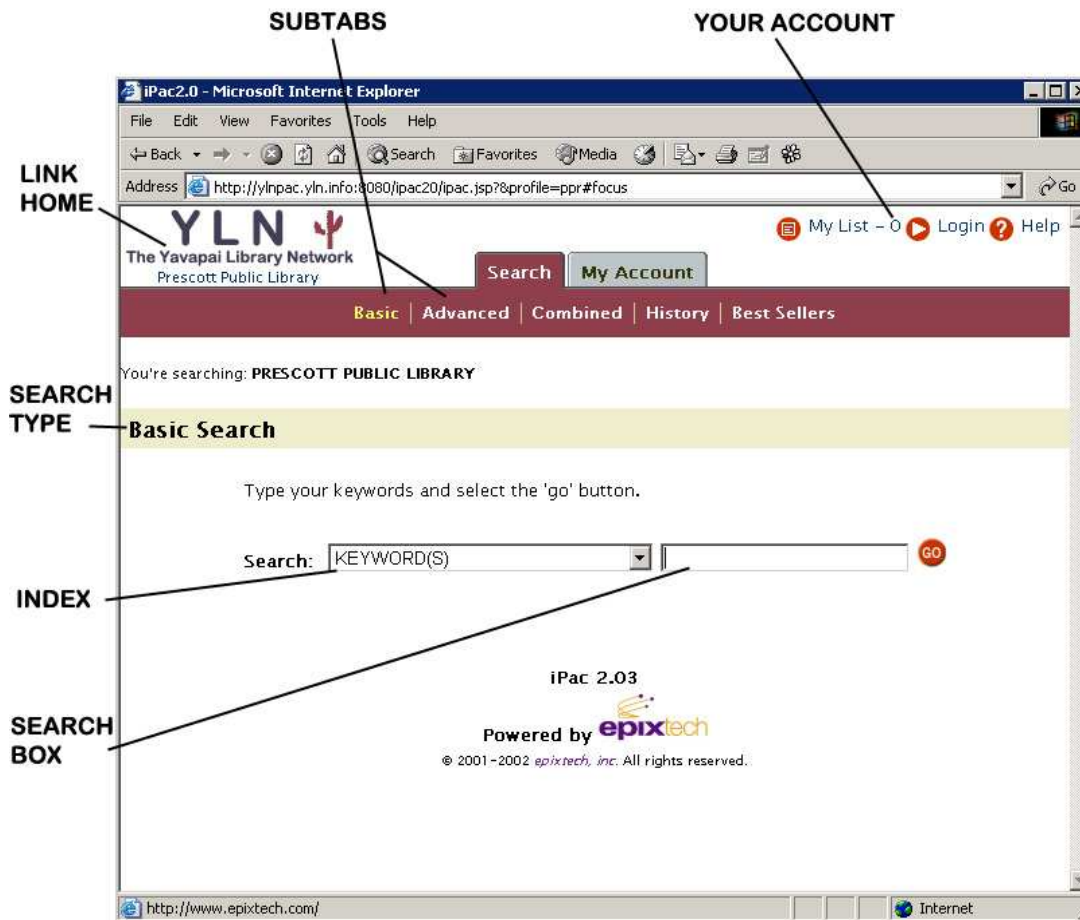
SUBTABS

YOUR ACCOUNT

iPac2.0 - Microsoft Internet Explorer

File Edit View Favorites Tools Help

Back Search Favorites Media

Address http://ylnpac.yln.info:8080/ipac20/ipac.jsp?&profile=ppr#focus

Go

LINK HOME

YLN
The Yavapai Library Network
Prescott Public Library

My List – 0 Login Help

Search My Account

Basic | Advanced | Combined | History | Best Sellers

You're searching: PRESCOTT PUBLIC LIBRARY

SEARCH TYPE

Basic Search

Type your keywords and select the 'go' button.

Search: KEYWORD(S)

GO

INDEX

iPac 2.03

SEARCH BOX

Powered by epixtech

© 2001-2002 epixtech, inc. All rights reserved.

http://www.epixtech.com/

Internet